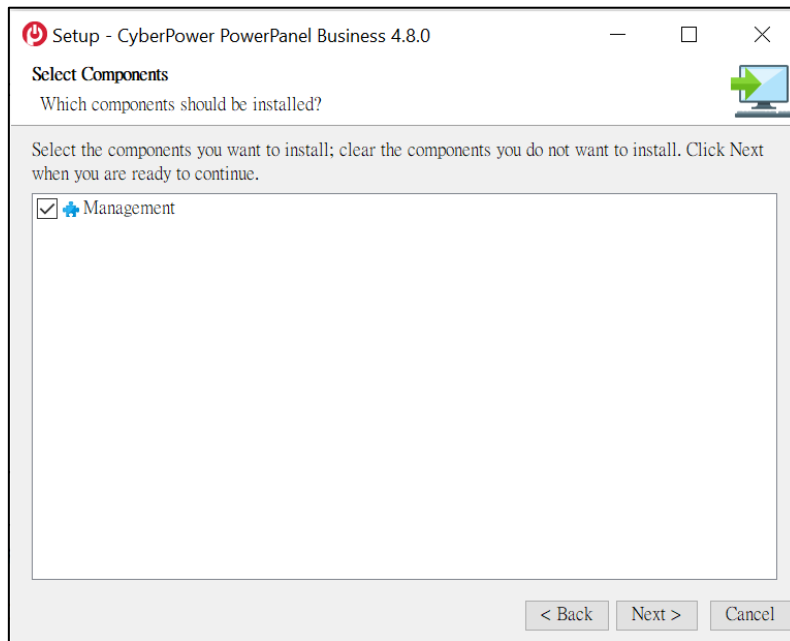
Setup - CyberPower PowerPanel Business 4.8.0

Select Components
Which components should be installed?

Select the components you want to install; clear the components you do not want to install. Click Next when you are ready to continue.

Management

< Back
Next >
Cancel